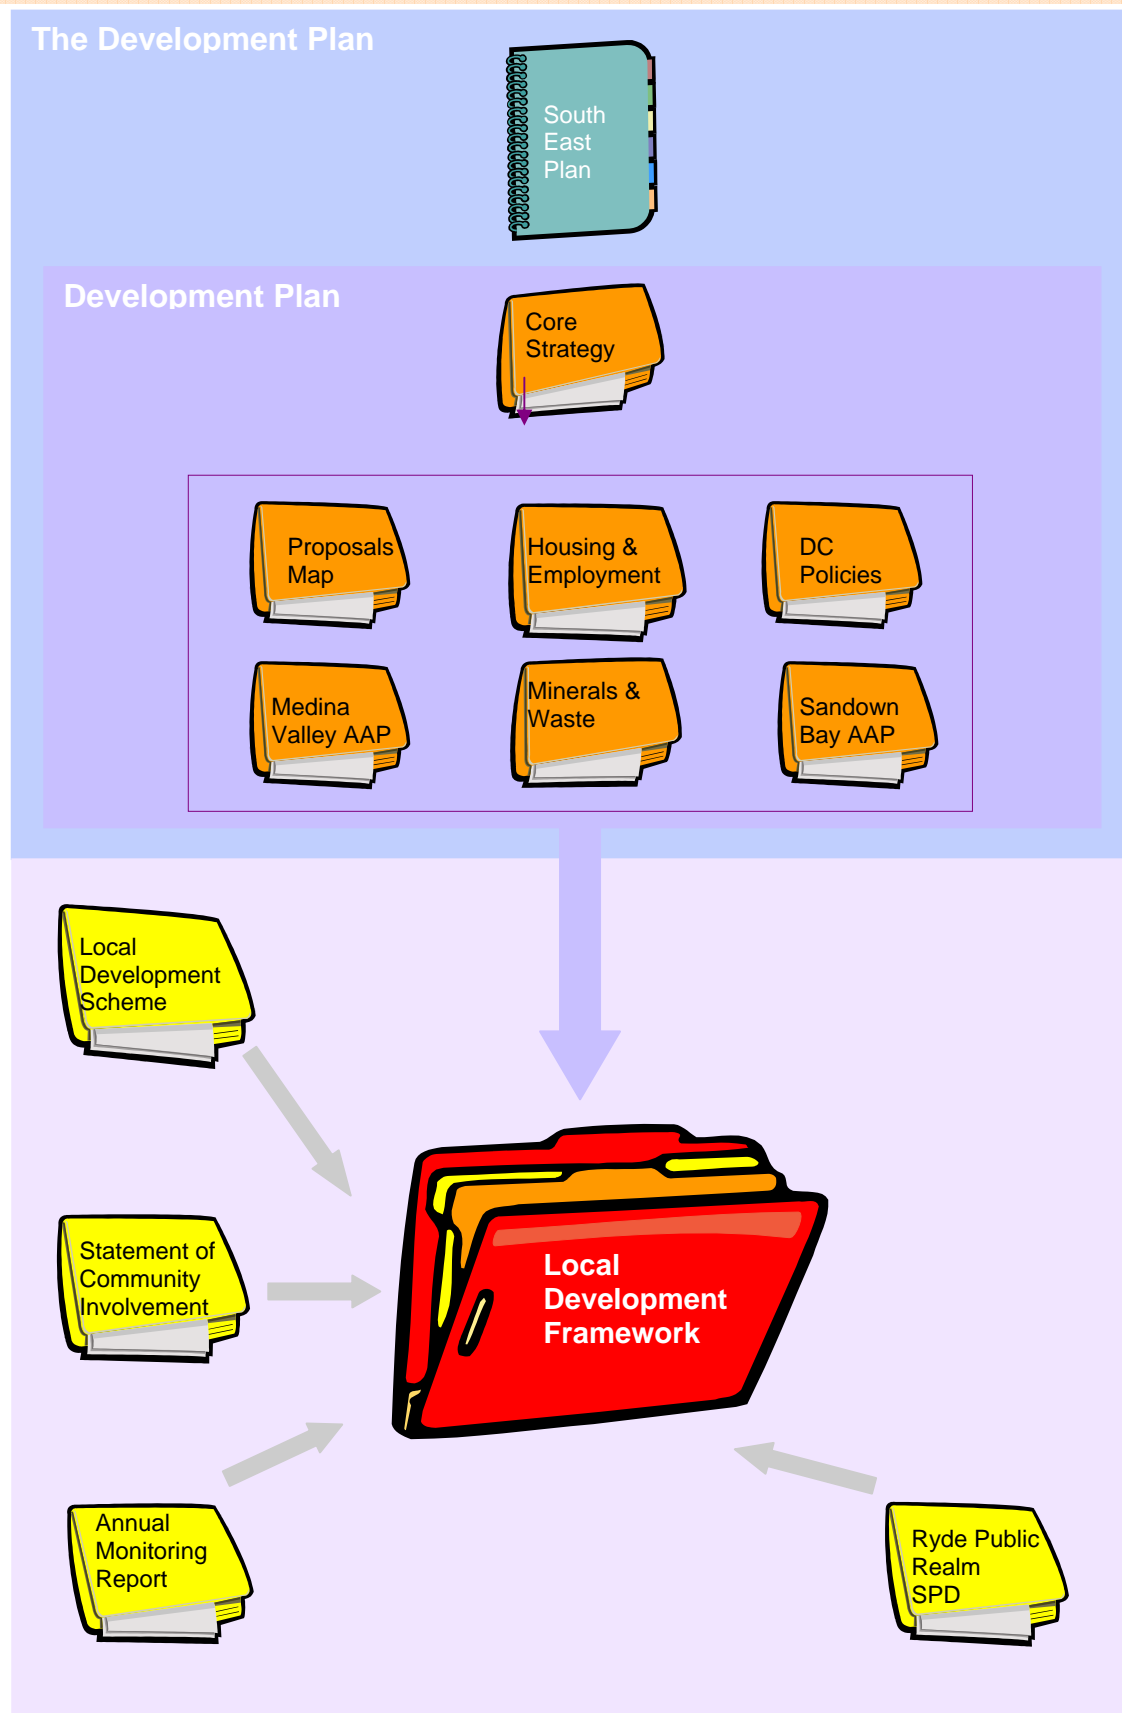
The Development Plan

South East Plan

Development Plan

Core Strategy

Proposals Map

Housing & Employment

DC Policies

Medina Valley AAP

Minerals & Waste

Sandown Bay AAP

Local Development Scheme

Statement of Community Involvement

Local Development Framework

Annual Monitoring Report

Ryde Public Realm SPD